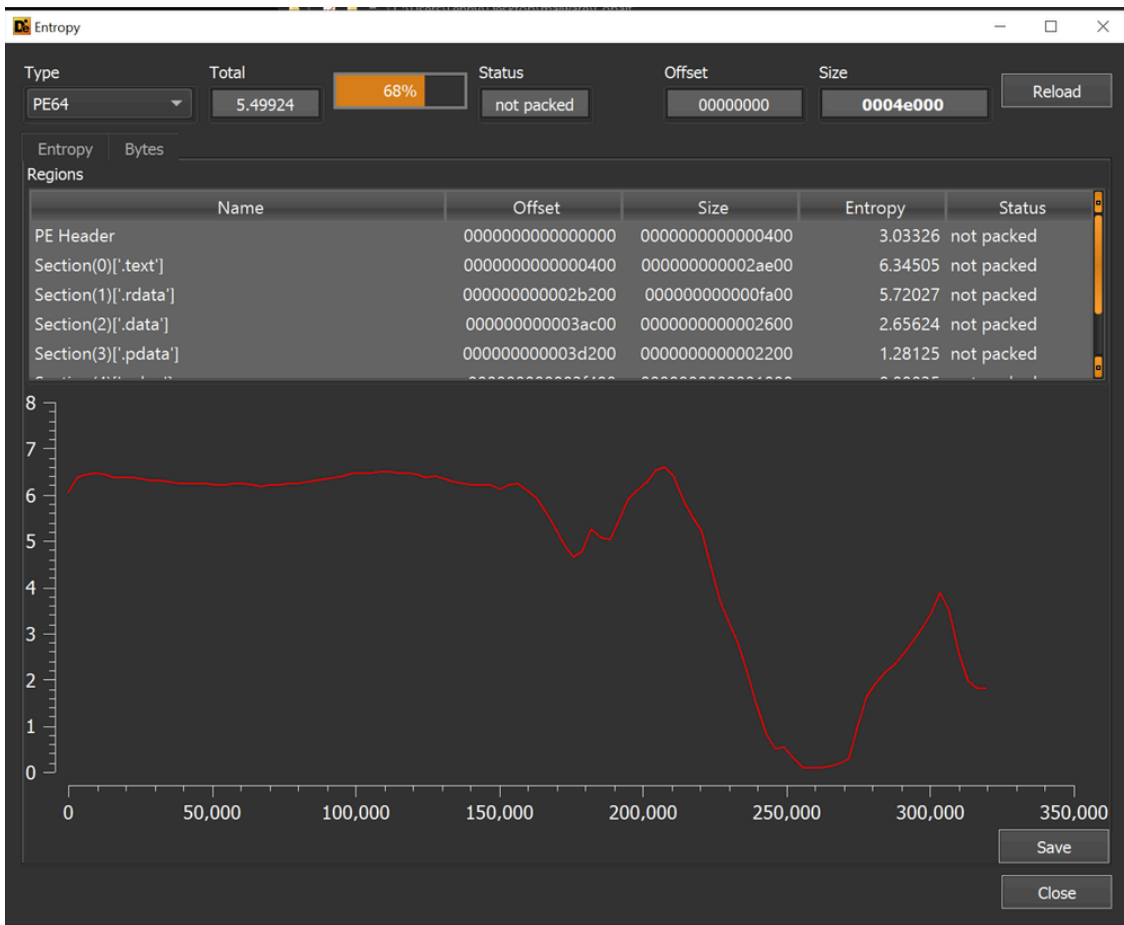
Entropy

Type
PE64
Total
5.49924
68%
Status
not packed
Offset
00000000
Size
0004e000
Reload

Entropy
Bytes

Regions

| Name | Offset | Size | Entropy | Status |
|---|---|---|---|---|
| PE Header | 0000000000000000 | 0000000000000400 | 3.03326 | not packed |
| Section(0)['.text'] | 0000000000000400 | 000000000002ae00 | 6.34505 | not packed |
| Section(1)['.rdata'] | 000000000002b200 | 000000000000fa00 | 5.72027 | not packed |
| Section(2)['.data'] | 000000000003ac00 | 0000000000002600 | 2.65624 | not packed |
| Section(3)['.pdata'] | 000000000003d200 | 0000000000002200 | 1.28125 | not packed |
| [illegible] | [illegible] | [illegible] | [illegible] | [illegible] |

8
7
6
5
4
3
2
1
0

0
50,000
100,000
150,000
200,000
250,000
300,000
350,000

Save

Close